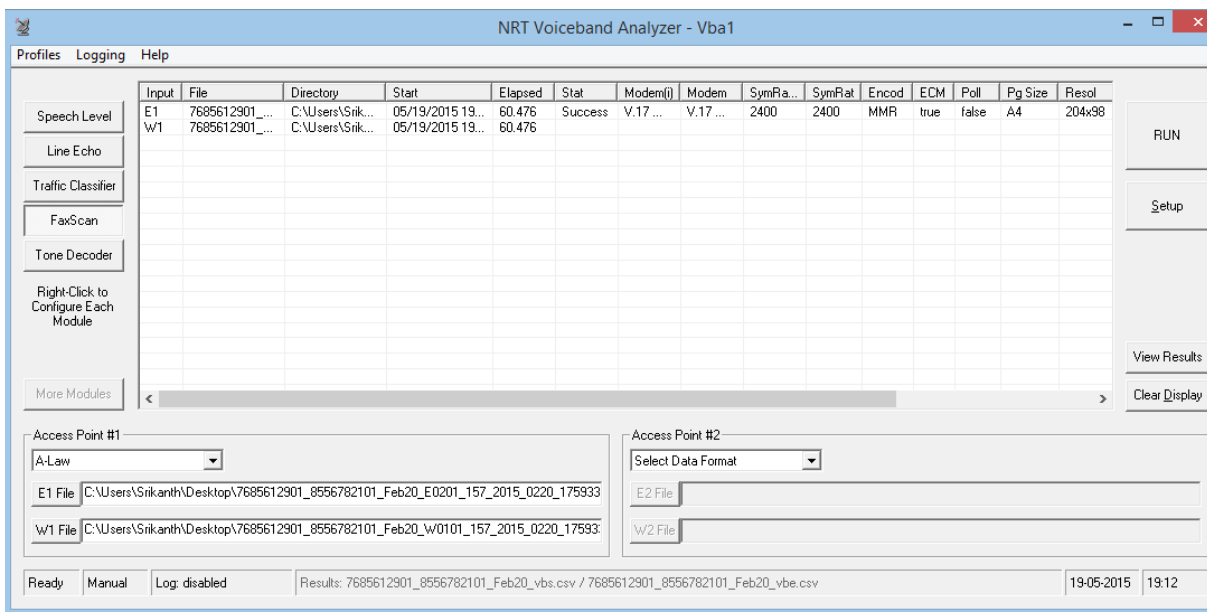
NRT Voiceband Analyzer - Vba1

Profiles Logging Help

Speech Level

Line Echo

Traffic Classifier

FaxScan

Tone Decoder

Right-Click to Configure Each Module

More Modules

| Input | File | Directory | Start | Elapsed | Stat | Modem(i) | Modem | SymRa... | SymRat | Encod | ECM | Poll | Pg Size | Resol |
|---|---|---|---|---|---|---|---|---|---|---|---|---|---|---|
| E1 | 7685612901_... | C:\Users\Srik... | 05/19/2015 19... | 60.476 | Success | V.17 ... | V.17 ... | 2400 | 2400 | MMR | true | false | A4 | 204x98 |
| W1 | 7685612901_... | C:\Users\Srik... | 05/19/2015 19... | 60.476 | | | | | | | | | | |

RUN

Setup

View Results

Clear Display

Access Point #1

A-Law

E1 File C:\Users\Srikanth\Desktop\7685612901_8556782101_Feb20_E0201_157_2015_0220_175933

W1 File C:\Users\Srikanth\Desktop\7685612901_8556782101_Feb20_W0101_157_2015_0220_17593

Access Point #2

Select Data Format

E2 File

W2 File

Ready Manual Log: disabled Results: 7685612901_8556782101_Feb20_vbs.csv / 7685612901_8556782101_Feb20_vbe.csv 19-05-2015 19:12